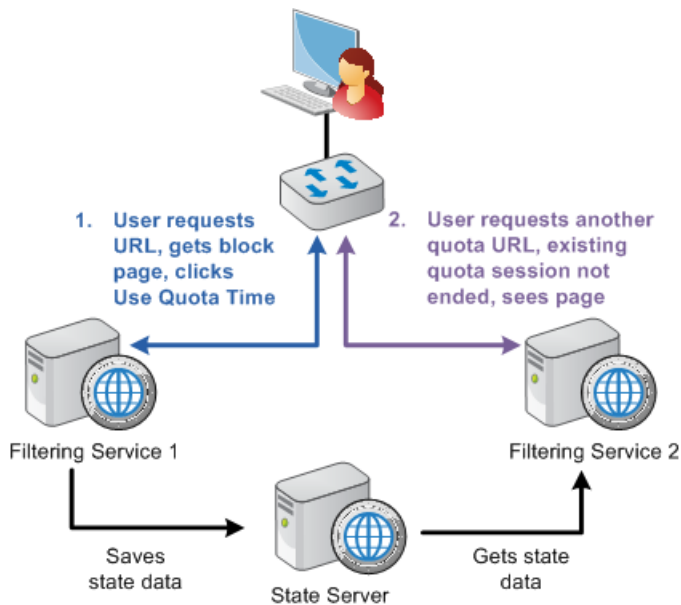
1. User requests URL, gets block page, clicks Use Quota Time

2. User requests another quota URL, existing quota session not ended, sees page

Filtering Service 1

Filtering Service 2

Saves state data

State Server

Gets state data